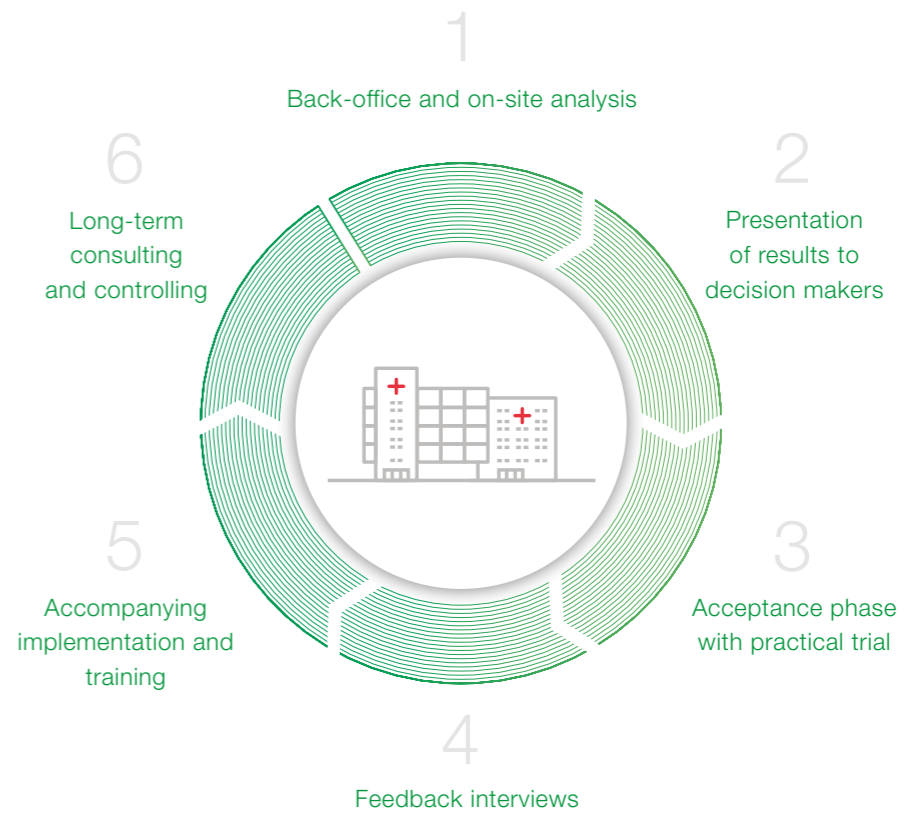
1
Back-office and on-site analysis

2
Presentation of results to decision makers

3
Acceptance phase with practical trial

4
Feedback interviews

5
Accompanying implementation and training

6
Long-term consulting and controlling